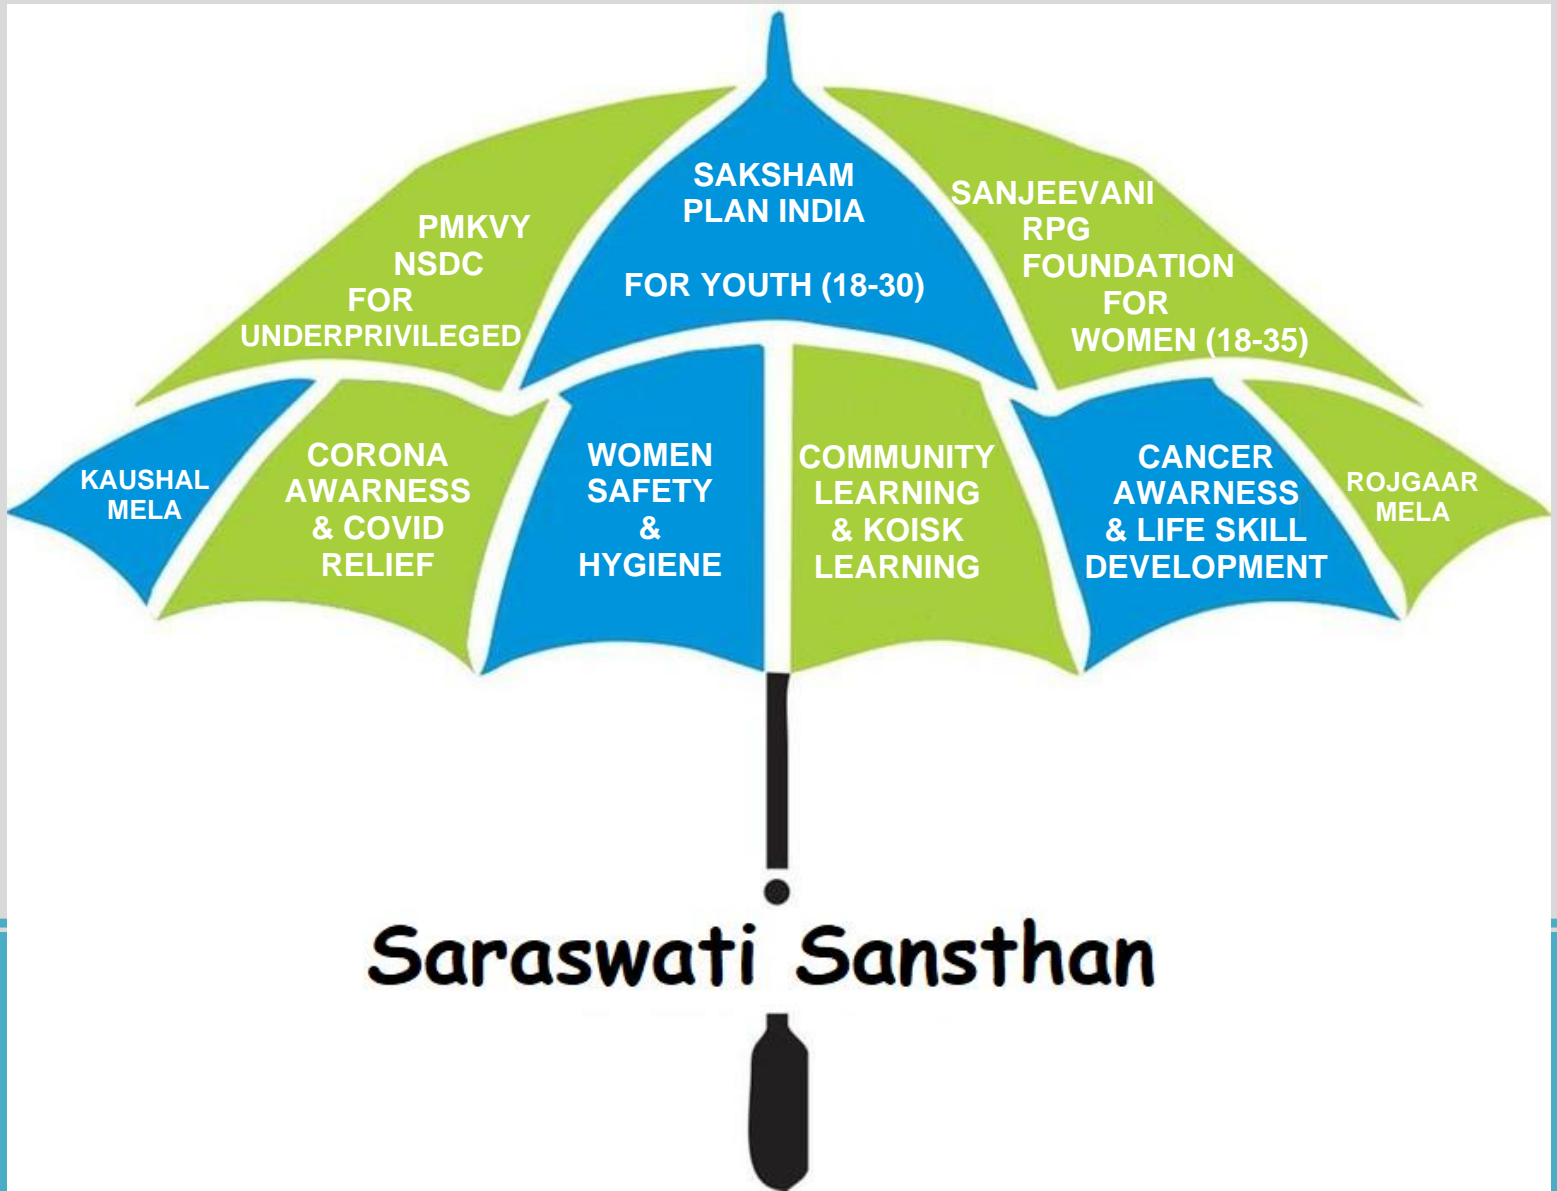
PMKVY
NSDC
FOR
UNDERPRIVILEGED

SAKSHAM
PLAN INDIA

FOR YOUTH (18-30)

SANJEEVANI
RPG
FOUNDATION
FOR
WOMEN (18-35)

KAUSHAL
MELA

CORONA
AWARNESS
& COVID
RELIEF

WOMEN
SAFETY
&
HYGIENE

COMMUNITY
LEARNING
& KOISK
LEARNING

CANCER
AWARNESS
& LIFE SKILL
DEVELOPMENT

ROJGAAR
MELA

Saraswati Sansthan